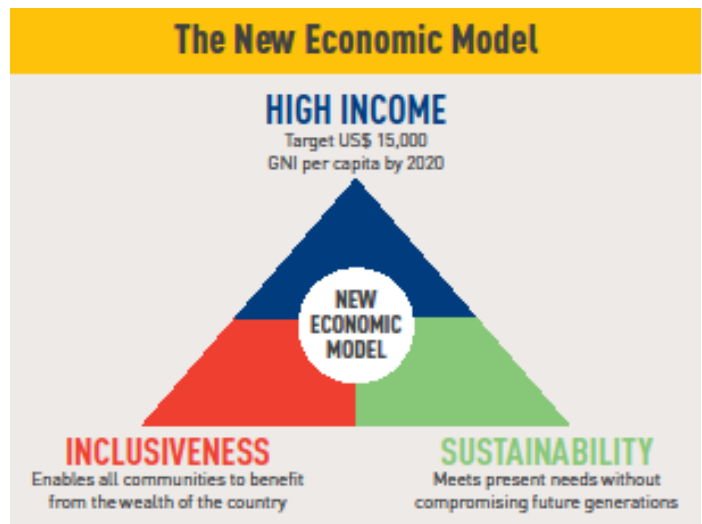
The New Economic Model

HIGH INCOME
Target US$ 15,000
GNI per capita by 2020

NEW ECONOMIC MODEL

INCLUSIVENESS
Enables all communities to benefit from the wealth of the country

SUSTAINABILITY
Meets present needs without compromising future generations